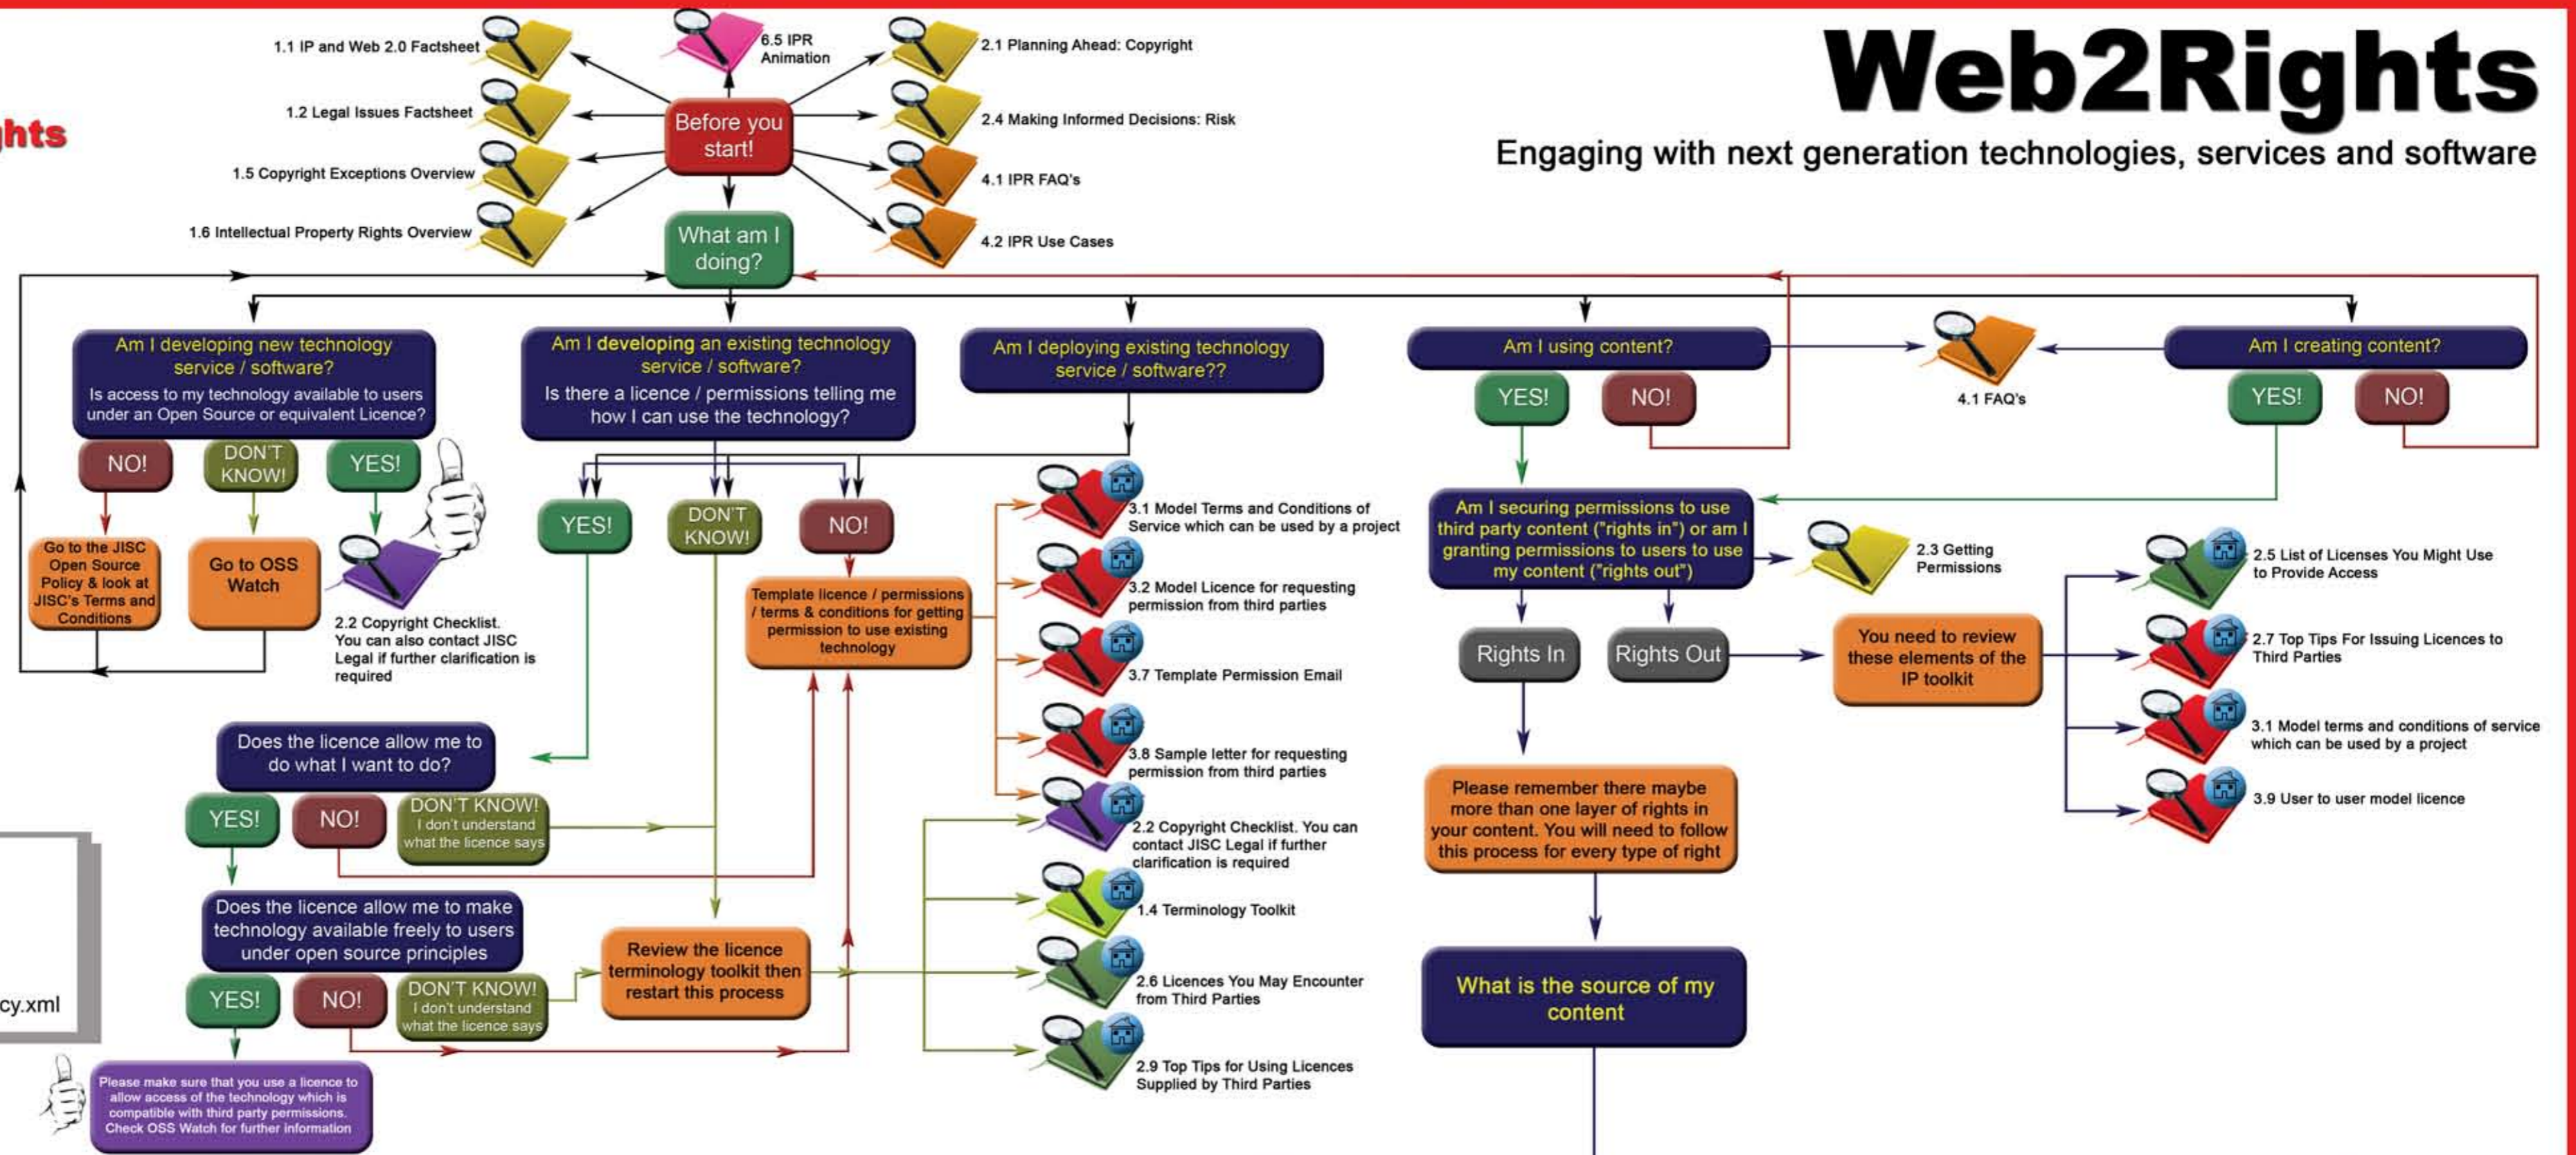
hts

1.1 IP and Web 2.0 Factsheet

1.2 Legal Issues Factsheet

1.5 Copyright Exceptions Overview

1.6 Intellectual Property Rights Overview

6.5 IPR Animation

Before you start!

2.1 Planning Ahead: Copyright

2.4 Making Informed Decisions: Risk

4.1 IPR FAQ's

4.2 IPR Use Cases

Web2Rights

Engaging with next generation technologies, services and software

What am I doing?

Am I developing new technology service / software?
Is access to my technology available to users under an Open Source or equivalent Licence?

NO!

DON'T KNOW!

YES!

Go to the JISC Open Source Policy & look at JISC's Terms and Conditions

Go to OSS Watch

2.2 Copyright Checklist. You can also contact JISC Legal if further clarification is required

Am I developing an existing technology service / software?
Is there a licence / permissions telling me how I can use the technology?

YES!

DON'T KNOW!

NO!

Template licence / permissions / terms & conditions for getting permission to use existing technology

Am I deploying existing technology service / software??

3.1 Model Terms and Conditions of Service which can be used by a project

3.2 Model Licence for requesting permission from third parties

3.7 Template Permission Email

3.8 Sample letter for requesting permission from third parties

2.2 Copyright Checklist. You can contact JISC Legal if further clarification is required

1.4 Terminology Toolkit

2.6 Licences You May Encounter from Third Parties

2.9 Top Tips for Using Licences Supplied by Third Parties

Does the licence allow me to do what I want to do?

YES!

NO!

DON'T KNOW!
I don't understand what the licence says

Does the licence allow me to make technology available freely to users under open source principles

YES!

NO!

DON'T KNOW!
I don't understand what the licence says

Review the licence terminology toolkit then restart this process

Please make sure that you use a licence to allow access of the technology which is compatible with third party permissions. Check OSS Watch for further information

cy.xml

Am I using content?

YES!

NO!

4.1 FAQ's

Am I creating content?

YES!

NO!

Am I securing permissions to use third party content ("rights in") or am I granting permissions to users to use my content ("rights out")

2.3 Getting Permissions

Rights In

Rights Out

You need to review these elements of the IP toolkit

2.5 List of Licenses You Might Use to Provide Access

2.7 Top Tips For Issuing Licences to Third Parties

3.1 Model terms and conditions of service which can be used by a project

3.9 User to user model licence

Please remember there maybe more than one layer of rights in your content. You will need to follow this process for every type of right

What is the source of my content